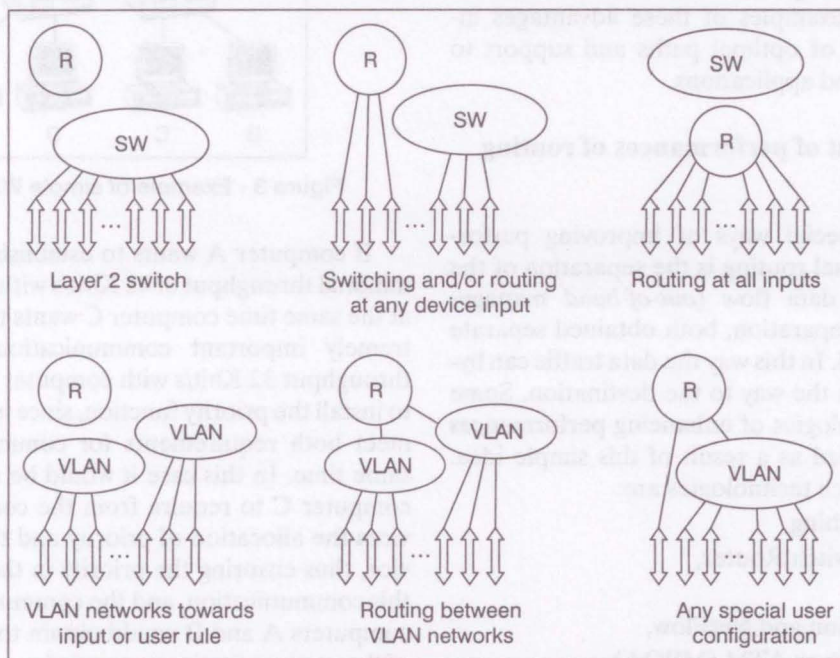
R

SW

...

Layer 2 switch

R

SW

...

Switching and/or routing at any device input

SW

R

...

Routing at all inputs

R

VLAN

VLAN

...

VLAN networks towards input or user rule

R

VLAN

VLAN

VLAN

...

Routing between VLAN networks

R

VLAN

...

Any special user configuration